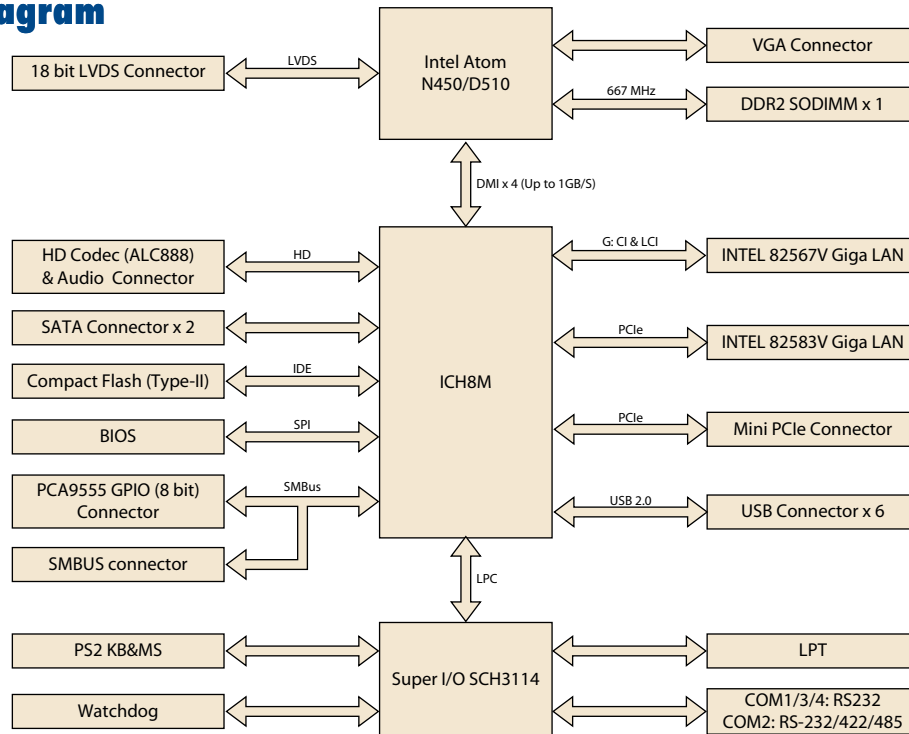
agram

18 bit LVDS Connector

LVDS

Intel Atom N450/D510

VGA Connector

667 MHz

DDR2 SODIMM x 1

DMI x 4 (Up to 1GB/S)

HD Codec (ALC888) & Audio Connector

HD

SATA Connector x 2

Compact Flash (Type-II)

IDE

BIOS

SPI

PCA9555 GPIO (8 bit) Connector

SMBus

SMBUS connector

ICH8M

G: CI & LCI

INTEL 82567V Giga LAN

PCIe

INTEL 82583V Giga LAN

PCIe

Mini PCIe Connector

USB 2.0

USB Connector x 6

LPC

PS2 KB&MS

Super I/O SCH3114

LPT

Watchdog

COM1/3/4: RS232
COM2: RS-232/422/485